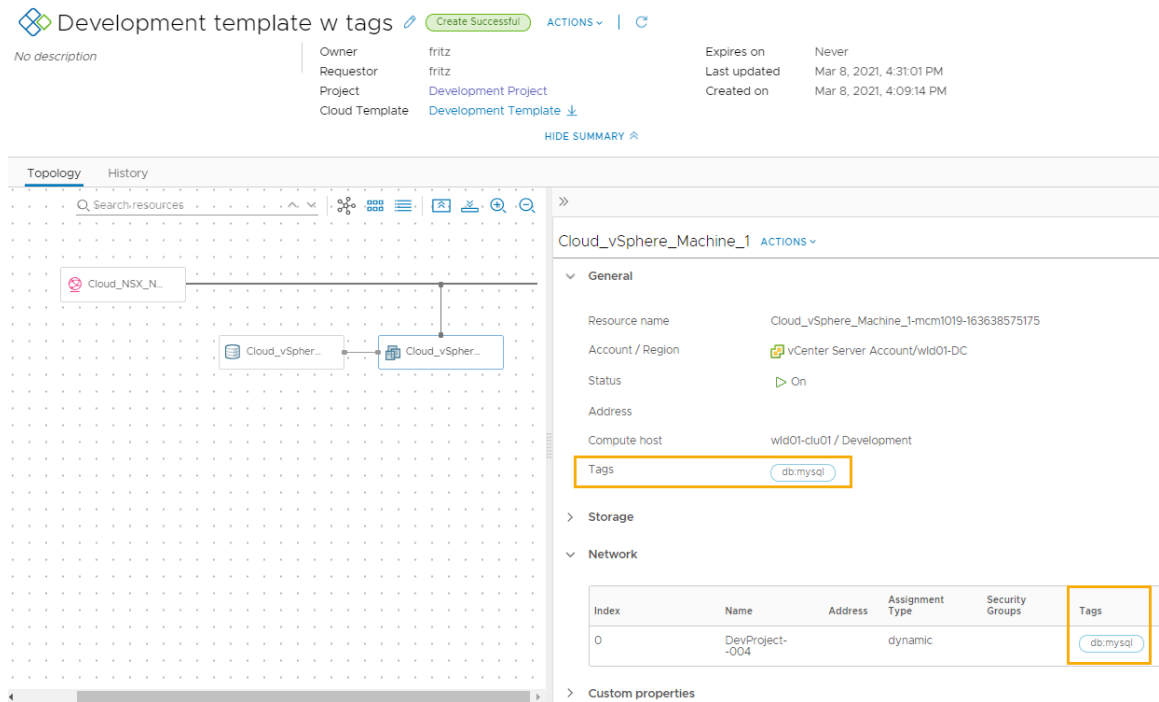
Development template w tags  Create Successful  ACTIONS

No description

Owner fritz
Requestor fritz
Project Development Project
Cloud Template Development Template

Expires on Never
Last updated Mar 8, 2021, 4:31:01 PM
Created on Mar 8, 2021, 4:09:14 PM

HIDE SUMMARY

Topology  History

Search resources

Cloud_NSX_N...
Cloud_vSpher...
Cloud_vSpher...

Cloud_vSphere_Machine_1  ACTIONS

General

Resource name Cloud_vSphere_Machine_1-mcm1019-163638575175
Account / Region vCenter Server Account/wld01-DC
Status On
Address
Compute host wld01-clu01 / Development
Tags db:mysql

Storage

Network

| Index | Name | Address | Assignment Type | Security Groups | Tags |
|---|---|---|---|---|---|
| 0 | DevProject--004 | | dynamic | | db:mysql |

Custom properties